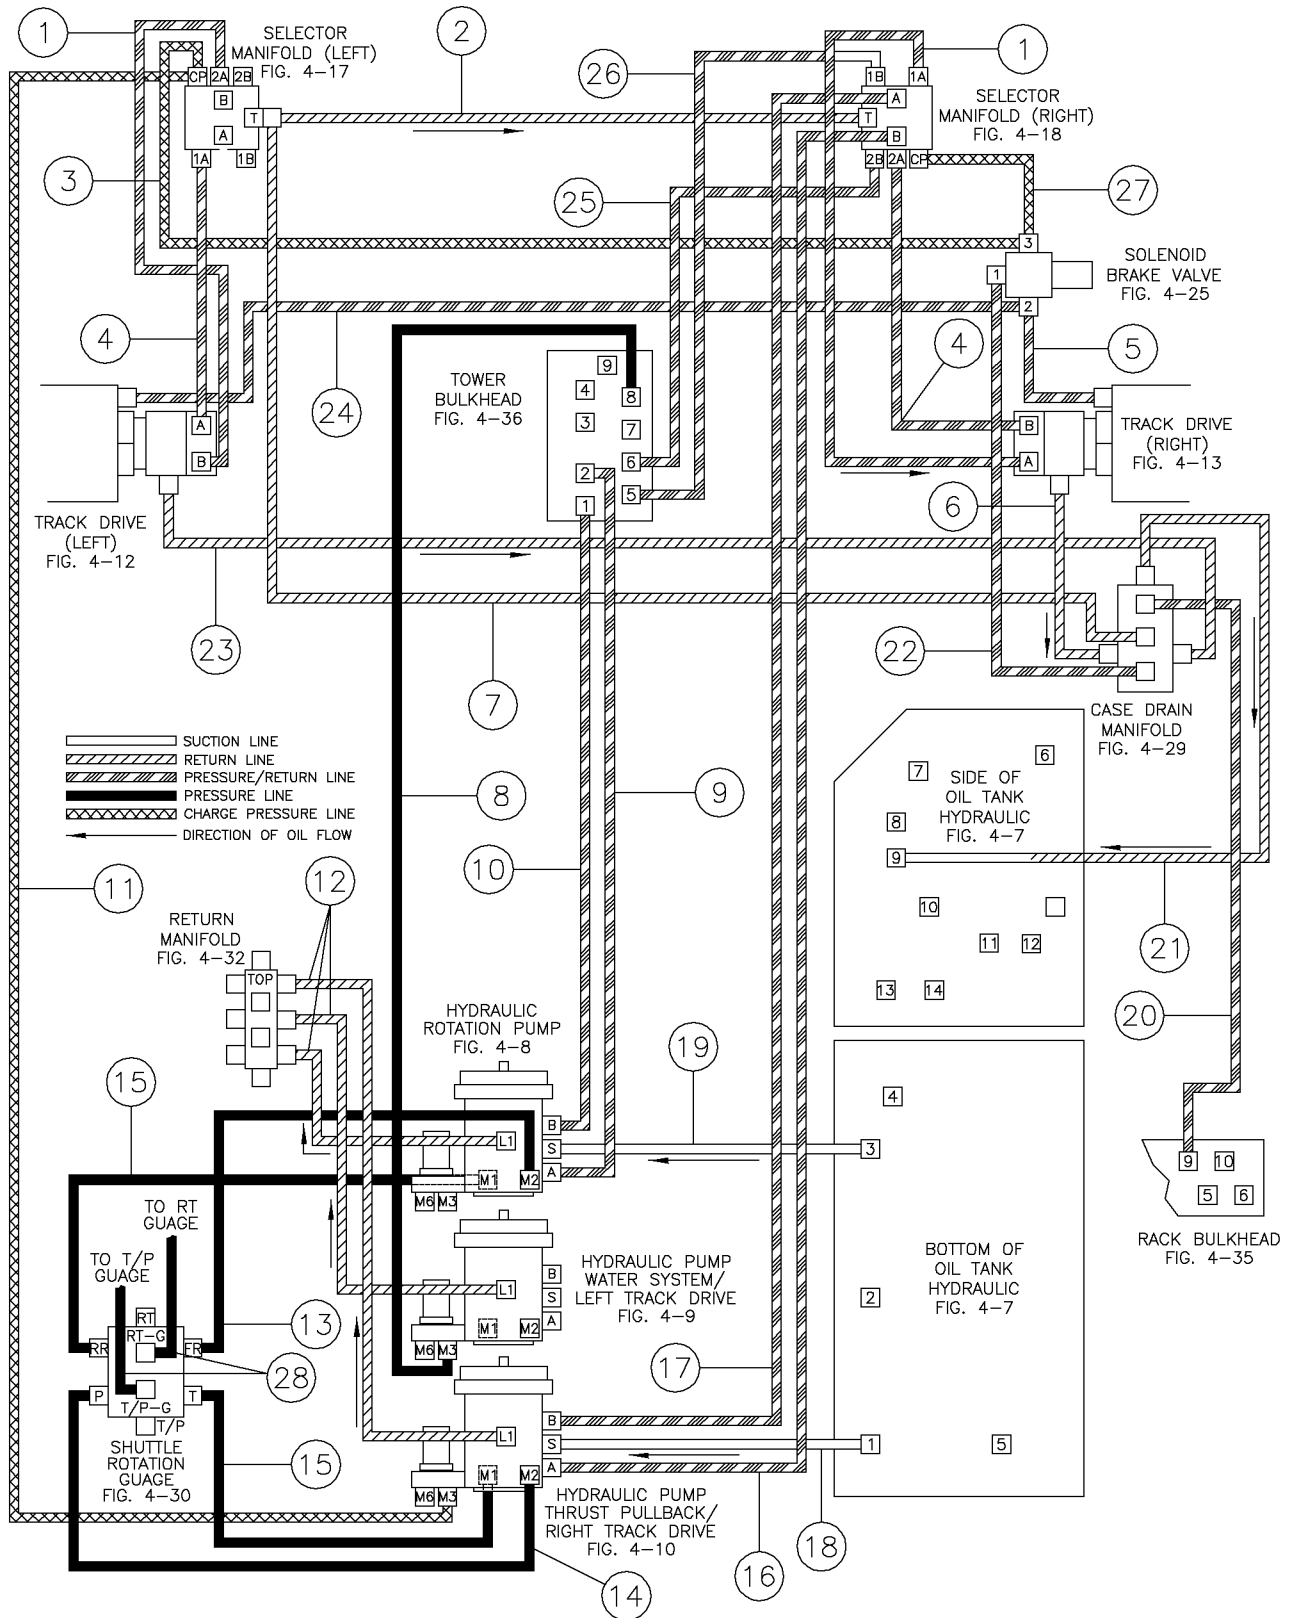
1
SELECTOR MANIFOLD (LEFT) FIG. 4–17
2
26
1
CP 2A 2B
B
A
T
1A 1B
1B 1A
A
T
B
2B 2A CP
SELECTOR MANIFOLD (RIGHT) FIG. 4–18
3
25
27
3
1
SOLENOID BRAKE VALVE FIG. 4–25
2
4
24
9
TOWER BULKHEAD FIG. 4–36
4
8
3
7
2
6
5
1
4
5
A
B
TRACK DRIVE (LEFT) FIG. 4–12
B
A
TRACK DRIVE (RIGHT) FIG. 4–13
6
23
7
22
CASE DRAIN MANIFOLD FIG. 4–29
SUCTION LINE
RETURN LINE
PRESSURE/RETURN LINE
PRESSURE LINE
CHARGE PRESSURE LINE
DIRECTION OF OIL FLOW
8
9
7
6
SIDE OF OIL TANK HYDRAULIC FIG. 4–7
8
9
10
21
11
12
10
11
12
13
14
RETURN MANIFOLD FIG. 4–32
TOP
HYDRAULIC ROTATION PUMP FIG. 4–8
19
20
15
4
B
L1
S
3
M1
M2
A
M6 M3
TO RT GUAGE
9 10
5 6
RACK BULKHEAD FIG. 4–35
TO T/P GUAGE
B
HYDRAULIC PUMP WATER SYSTEM/ LEFT TRACK DRIVE FIG. 4–9
L1
S
A
BOTTOM OF OIL TANK HYDRAULIC FIG. 4–7
2
RT
RR RT–G FR
13
M1
M2
M6 M3
28
17
P
T
T/P–G
T/P
B
L1
S
1
5
SHUTTLE ROTATION GUAGE FIG. 4–30
15
A
M1
M2
M6 M3
HYDRAULIC PUMP THRUST PULLBACK/ RIGHT TRACK DRIVE FIG. 4–10
18
16
14